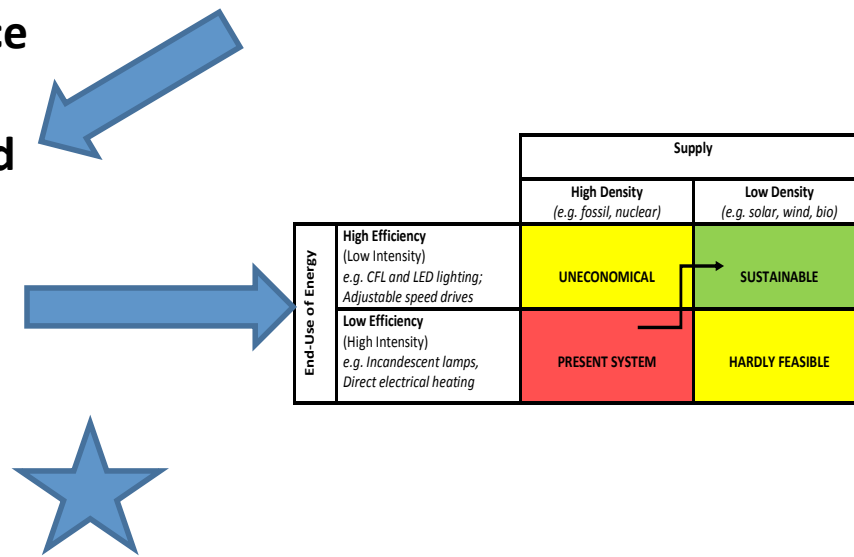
ce

d

| | | Supply | |
|---|---|---|---|
| | | High Density (e.g. fossil, nuclear) | Low Density (e.g. solar, wind, bio) |
| End-Use of Energy | High Efficiency (Low Intensity) e.g. CFL and LED lighting; Adjustable speed drives | UNECONOMICAL | SUSTAINABLE |
| | Low Efficiency (High Intensity) e.g. Incandescent lamps, Direct electrical heating | PRESENT SYSTEM | HARDLY FEASIBLE |